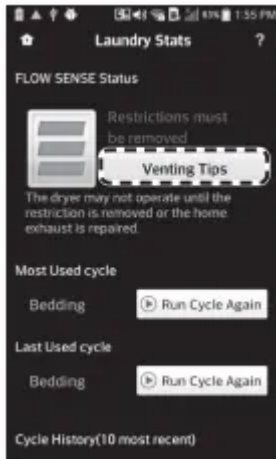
63% 1:55 PM

Laundry Stats

?

FLOW SENSE Status

Restrictions must be removed

Venting Tips

The dryer may not operate until the restriction is removed or the home exhaust is repaired.

Most Used cycle

Bedding

Run Cycle Again

Last Used cycle

Bedding

Run Cycle Again

Cycle History(10 most recent)